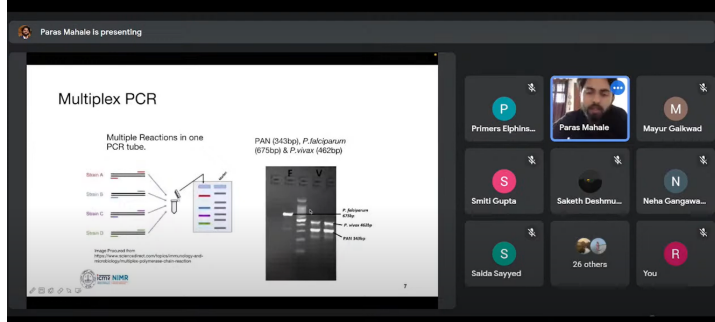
Paras Mahale is presenting

Multiplex PCR

Multiple Reactions in one PCR tube.

Strain A

Strain B

Strain C

Strain D

Image Procured from https://www.sciencedirect.com/topics/immunology-and-microbiology/multiplex-polymerase-chain-reaction

PAN (343bp), *P.falciparum* (675bp) & *P.vivax* (462bp)

F

V

*P. falciparum* 675bp

*P. vivax* 462bp

PAN 343bp

ICMR NIMR

7

P

Primers Elphins...

Paras Mahale

M

Mayur Gaikwad

S

Smiti Gupta

Saketh Deshmu...

N

Neha Gangawa...

S

Saida Sayyed

26 others

R

You